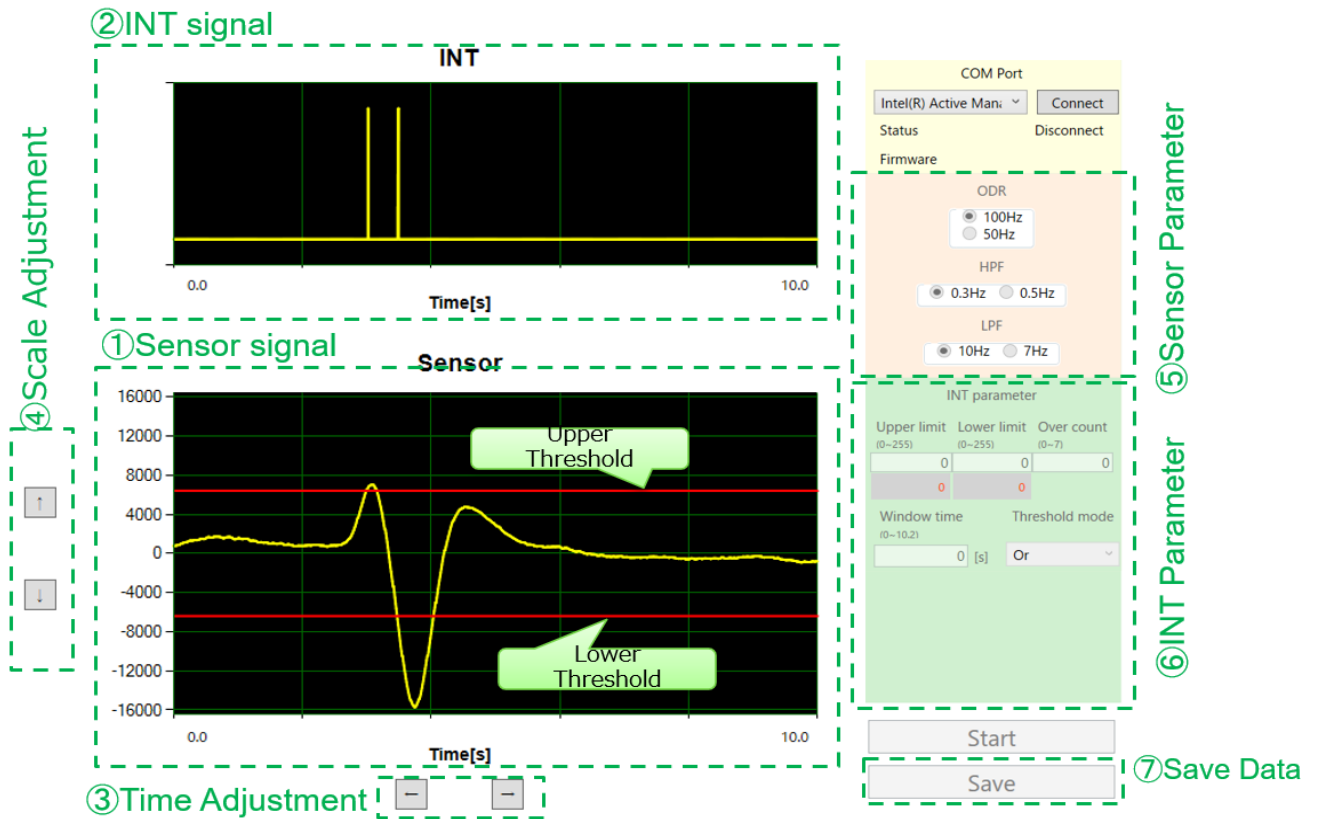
②INT signal

INT

0.0

10.0

Time[s]

①Sensor signal

Sensor

16000
12000
8000
4000
0
-4000
-8000
-12000
-16000

Upper Threshold

Lower Threshold

0.0

10.0

Time[s]

④Scale Adjustment

↑

↓

③Time Adjustment

←

→

COM Port

Intel(R) Active Mana

Connect

Status

Disconnect

Firmware

ODR

100Hz
50Hz

HPF

0.3Hz
0.5Hz

LPF

10Hz
7Hz

⑤Sensor Parameter

INT parameter

Upper limit (0~255)
Lower limit (0~255)
Over count (0~7)

0
0
0

0
0

Window time (0~10.2)

Threshold mode

0 [s]

Or

⑥INT Parameter

Start

Save

⑦Save Data